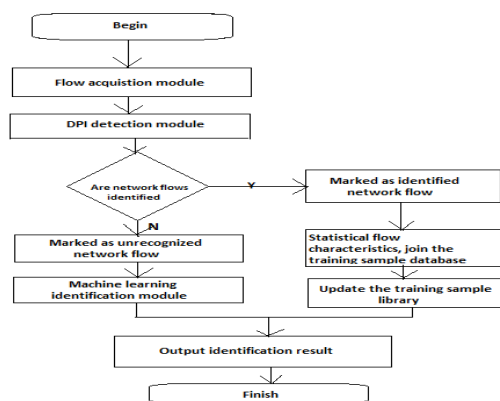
Begin

Flow acquistion module

DPI detection module

Are network flows identified

Y

Marked as identified network flow

N

Marked as unrecognized network flow

Statistical flow characteristics, join the training sample database

Machine learning identification module

Update the training sample library

Output identification result

Finish